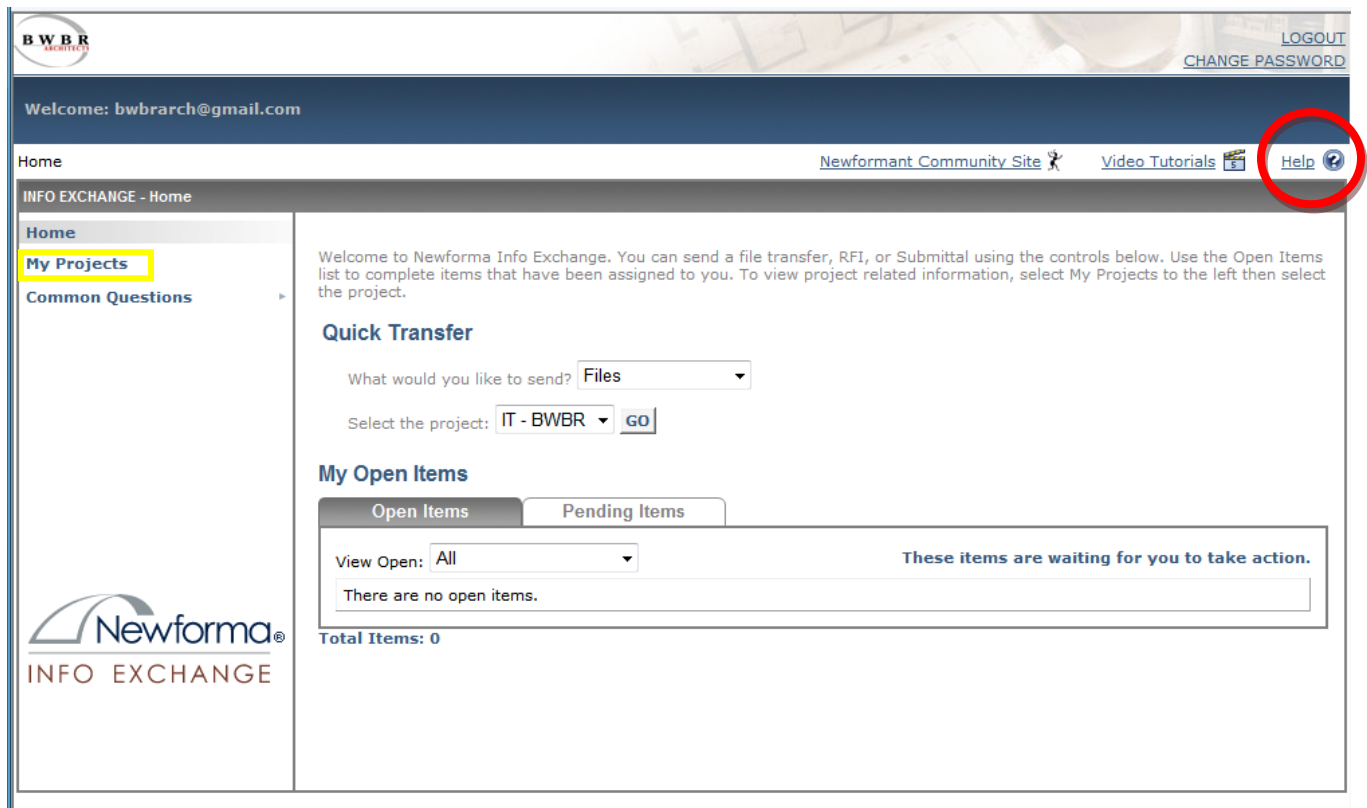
BWBR ARCHITECTS

LOGOUT
CHANGE PASSWORD

Welcome: bwbrarch@gmail.com

Home

Newformant Community Site

Video Tutorials

Help

INFO EXCHANGE - Home

Home
My Projects
Common Questions

Welcome to Newforma Info Exchange. You can send a file transfer, RFI, or Submittal using the controls below. Use the Open Items list to complete items that have been assigned to you. To view project related information, select My Projects to the left then select the project.

Quick Transfer

What would you like to send? Files

Select the project: IT - BWBR GO

My Open Items

Open Items | Pending Items

View Open: All

These items are waiting for you to take action.

There are no open items.

Total Items: 0

Newforma®
INFO EXCHANGE